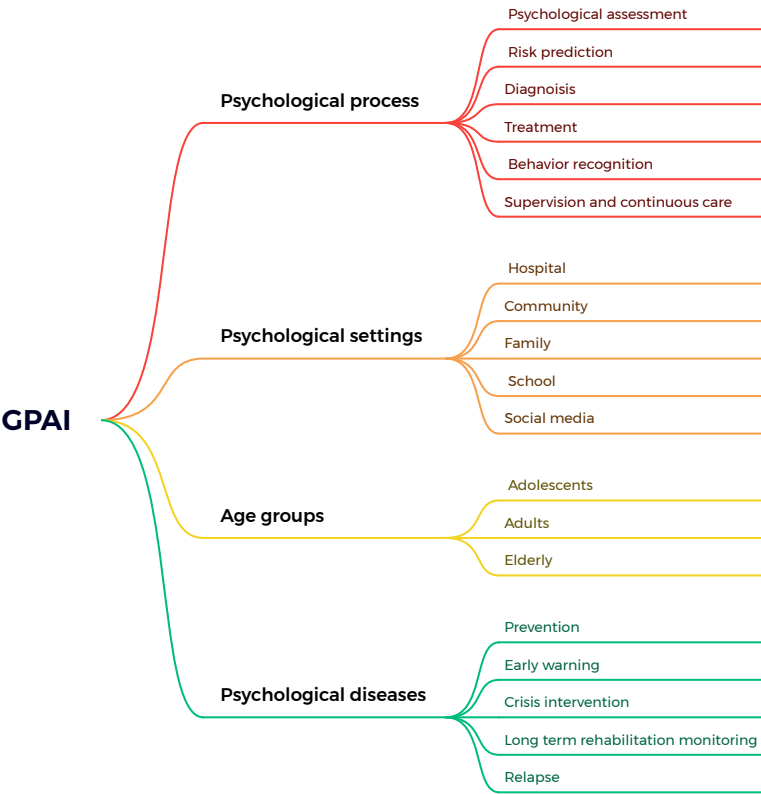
GPAI

Psychological process
Psychological assessment
Risk prediction
Diagnoisis
Treatment
Behavior recognition
Supervision and continuous care

Psychological settings
Hospital
Community
Family
School
Social media

Age groups
Adolescents
Adults
Elderly

Psychological diseases
Prevention
Early warning
Crisis intervention
Long term rehabilitation monitoring
Relapse